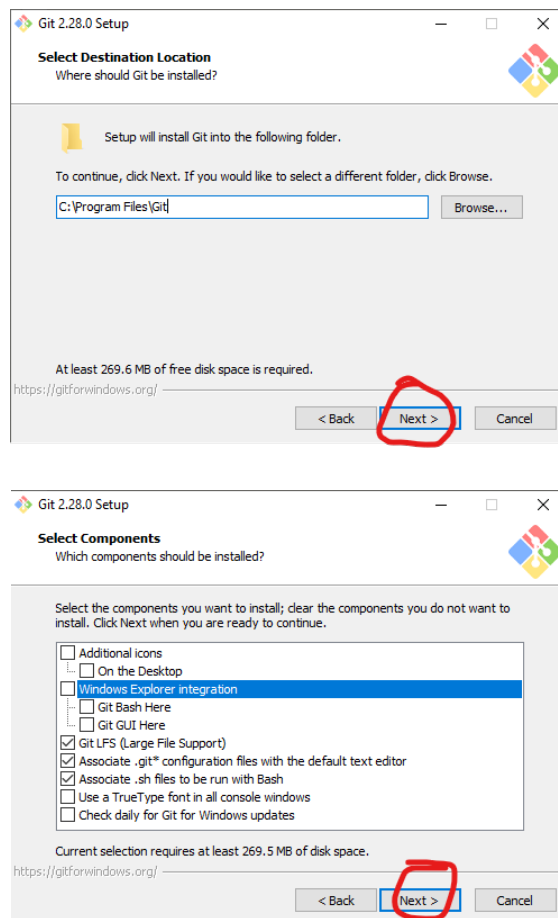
Git 2.28.0 Setup

Select Destination Location
Where should Git be installed?

Setup will install Git into the following folder.

To continue, click Next. If you would like to select a different folder, click Browse.

C:\Program Files\Git

Browse...

At least 269.6 MB of free disk space is required.

https://gitforwindows.org/

< Back
Next >
Cancel

Git 2.28.0 Setup

Select Components
Which components should be installed?

Select the components you want to install; clear the components you do not want to install. Click Next when you are ready to continue.

Additional icons
On the Desktop
Windows Explorer integration
Git Bash Here
Git GUI Here
Git LFS (Large File Support)
Associate .git* configuration files with the default text editor
Associate .sh files to be run with Bash
Use a TrueType font in all console windows
Check daily for Git for Windows updates

Current selection requires at least 269.5 MB of disk space.

https://gitforwindows.org/

< Back
Next >
Cancel